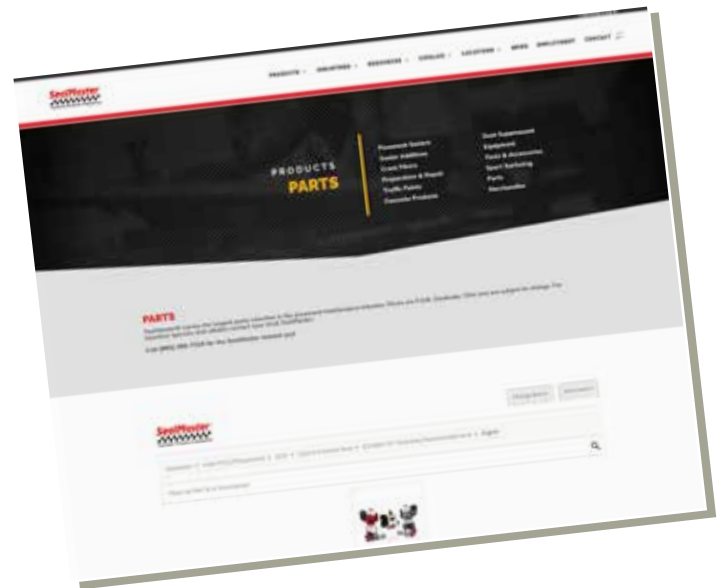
SealMaster

PRODUCTS · INDUSTRIES · RESOURCES · CATALOG · LOCATIONS · NEWS · EMPLOYMENT · CONTACT

PRODUCTS
PARTS

Pavement Sealers
Sealer Additives
Crack Fillers
Preparation & Repair
Traffic Paints
Concrete Products

Dust Suppressant
Equipment
Tools & Accessories
Sport Surfacing
Parts
Merchandise

PARTS
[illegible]

Call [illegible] for the SealMaster nearest you!

SealMaster

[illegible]